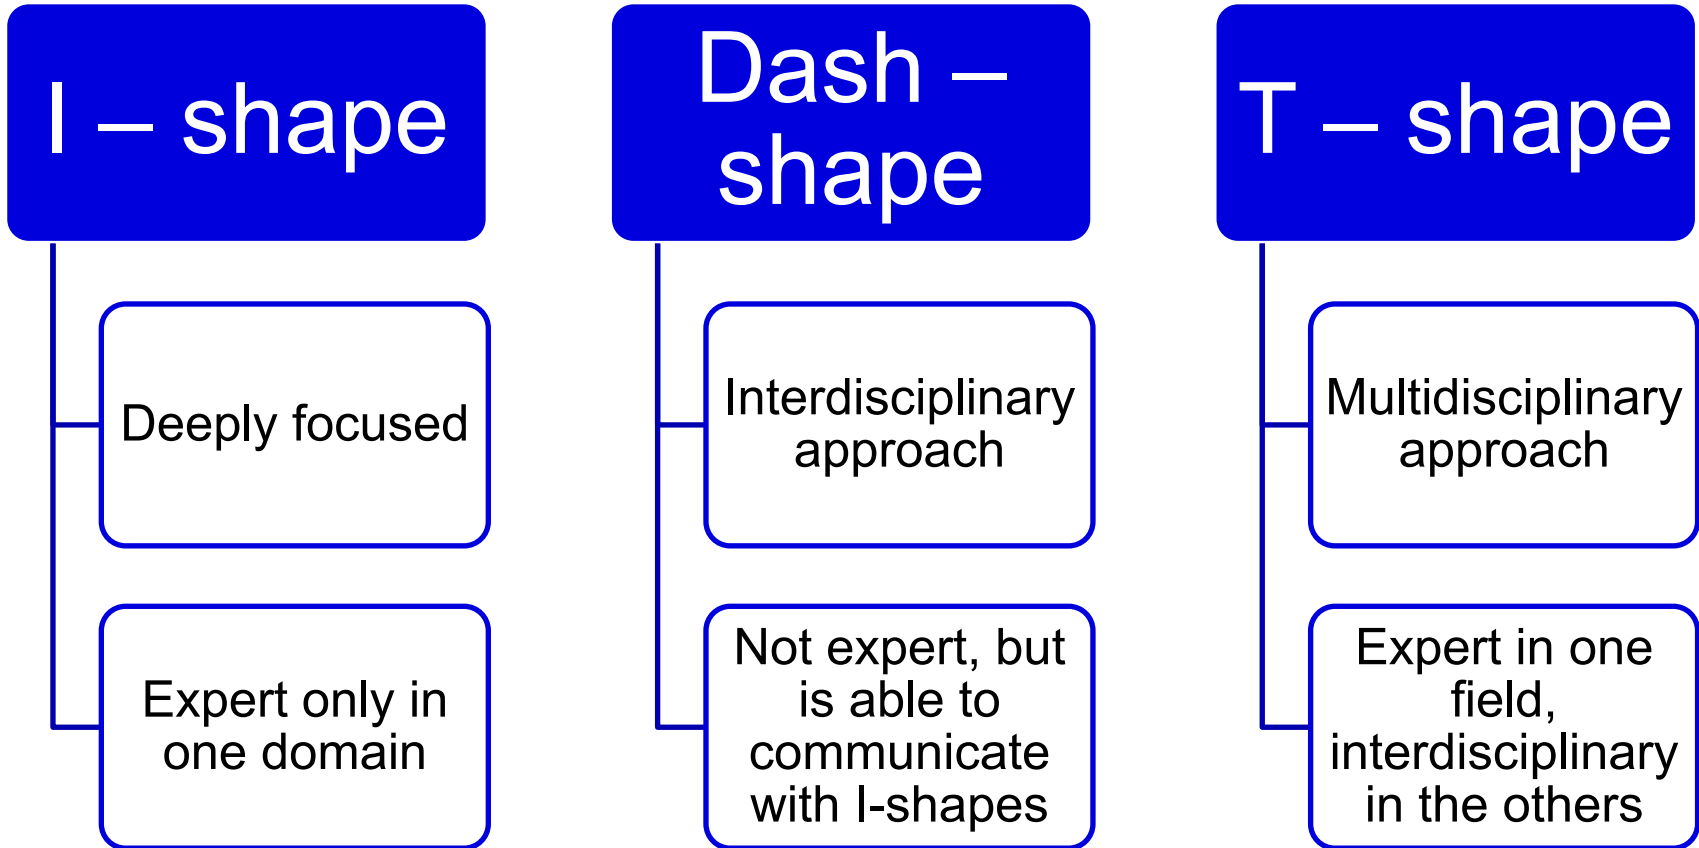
I – shape

Deeply focused

Expert only in one domain

Dash – shape

Interdisciplinary approach

Not expert, but is able to communicate with I-shapes

T – shape

Multidisciplinary approach

Expert in one field, interdisciplinary in the others